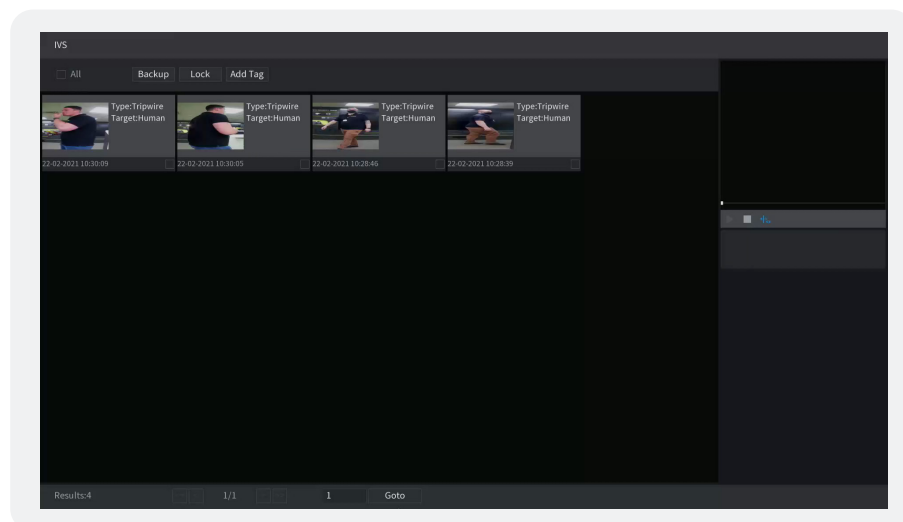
IVS

All Backup Lock Add Tag

Type:Tripwire
Target:Human
22-02-2021 10:30:09

Type:Tripwire
Target:Human
22-02-2021 10:30:05

Type:Tripwire
Target:Human
22-02-2021 10:28:46

Type:Tripwire
Target:Human
22-02-2021 10:28:39

Results:4 1/1 1 Goto